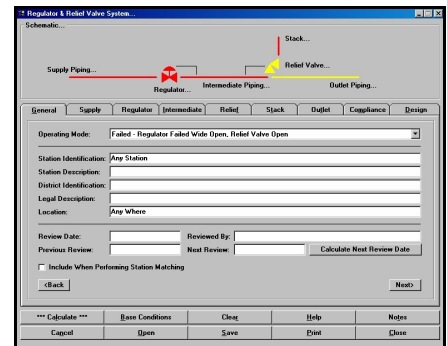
Regulator & Relief Valve System...

Schematic...

Stack...

Relief Valve...

Supply Piping...

Regulator...

Intermediate Piping...

Outlet Piping...

General | Supply | Regulator | Intermediate | Relief | Stack | Outlet | Compliance | Design

Operating Mode: Failed - Regulator Failed Wide Open, Relief Valve Open

Station Identification: Any Station

Station Description:

District Identification:

Legal Description:

Location: Any Where

Review Date:

Reviewed By:

Previous Review:

Next Review:

Calculate Next Review Date

Include When Performing Station Matching

<Back

Next>

*** Calculate ***

Base Conditions

Clear

Help

Notes

Cancel

Open

Save

Print

Close